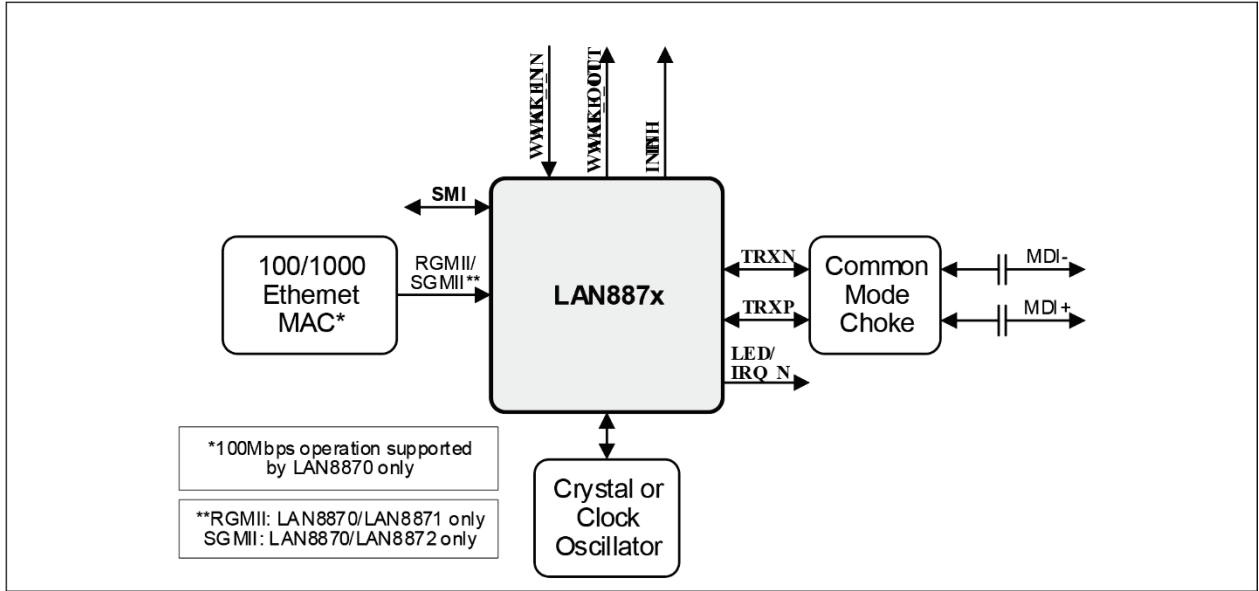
WAKE_IN

WAKE_OUT

INH

SMI

100/1000 Ethemet MAC*

RGMII/ SGMII**

LAN887x

TRXN

TRXP

Common Mode Choke

MDI-

MDI+

LED/ IRQ_N

*100Mbps operation supported by LAN8870 only

**RGMII: LAN8870/LAN8871 only SGMII: LAN8870/LAN8872 only

Crystal or Clock Oscillator